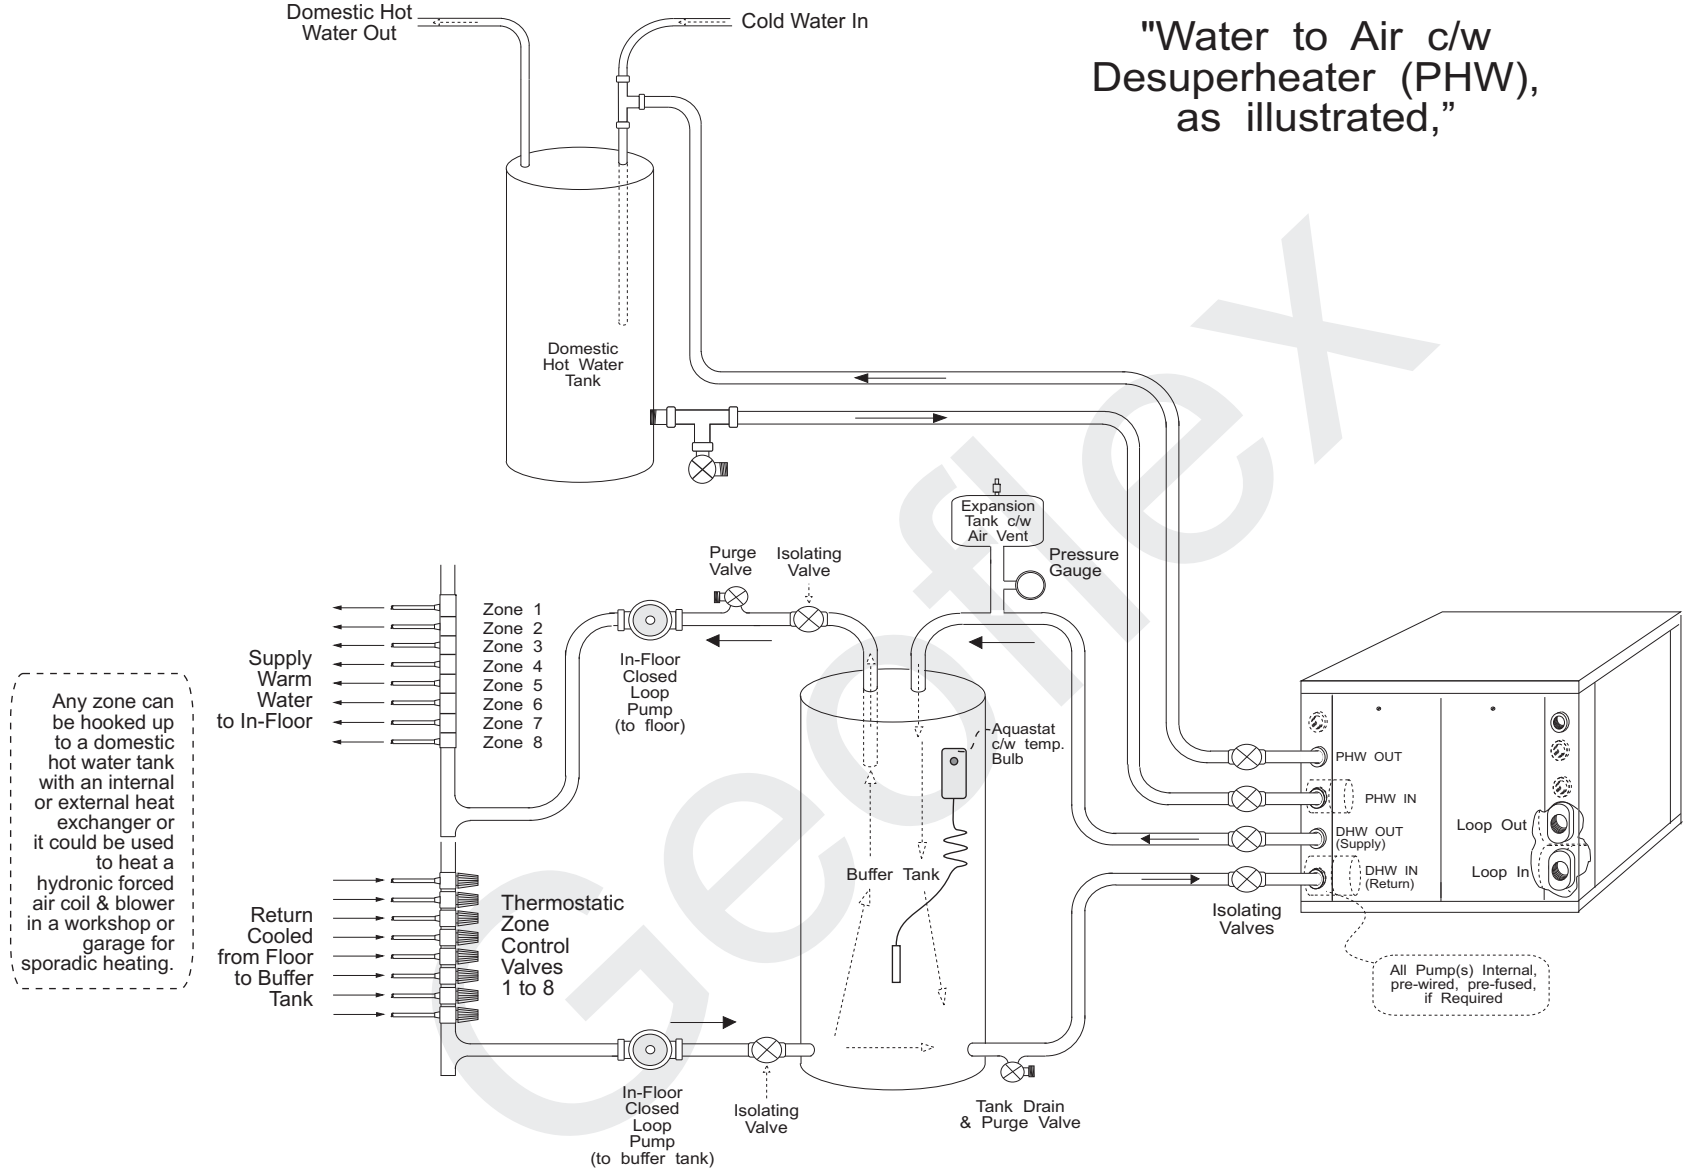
Domestic Hot Water Out

Cold Water In

"Water to Air c/w Desuperheater (PHW), as illustrated,"

Domestic Hot Water Tank

Expansion Tank c/w Air Vent

Pressure Gauge

Purge Valve

Isolating Valve

Zone 1
Zone 2
Zone 3
Zone 4
Zone 5
Zone 6
Zone 7
Zone 8

Supply Warm Water to In-Floor

Any zone can be hooked up to a domestic hot water tank with an internal or external heat exchanger or it could be used to heat a hydronic forced air coil & blower in a workshop or garage for sporadic heating.

In-Floor Closed Loop Pump (to floor)

Aquastat c/w temp. Bulb

PHW OUT

PHW IN

DHW OUT (Supply)

DHW IN (Return)

Loop Out

Loop In

Buffer Tank

Return Cooled from Floor to Buffer Tank

Thermostatic Zone Control Valves 1 to 8

Isolating Valves

All Pump(s) Internal, pre-wired, pre-fused, if Required

In-Floor Closed Loop Pump (to buffer tank)

Isolating Valve

Tank Drain & Purge Valve

Geoflex